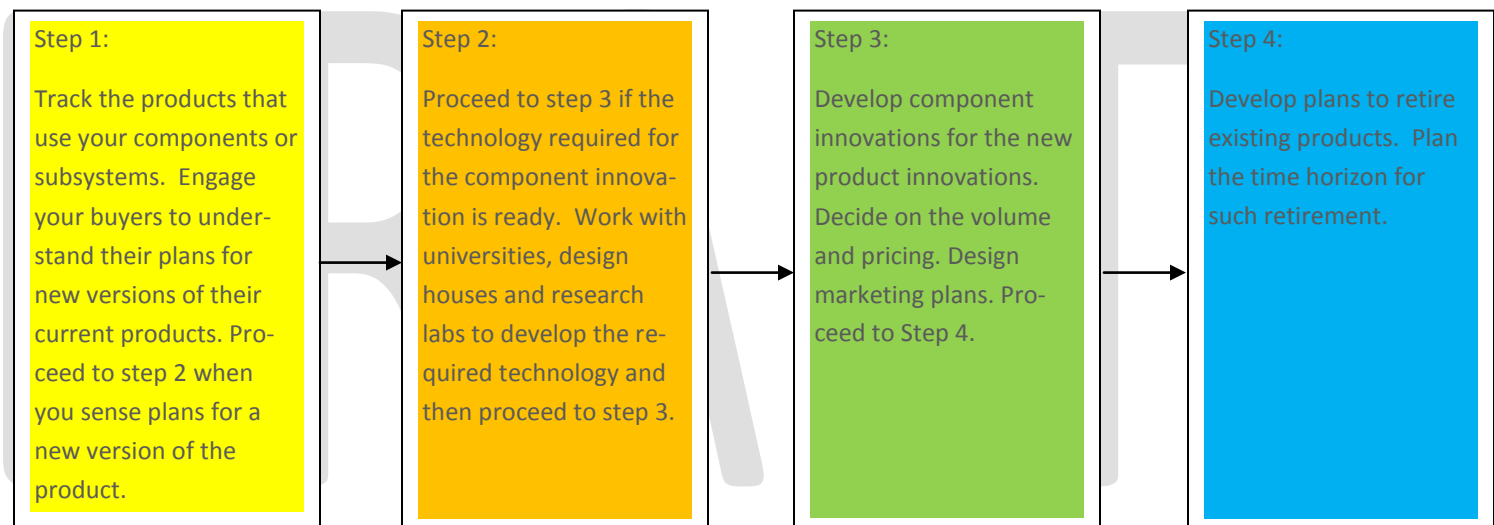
Step 1:

Track the products that use your components or subsystems. Engage your buyers to understand their plans for new versions of their current products. Proceed to step 2 when you sense plans for a new version of the product.

Step 2:

Proceed to step 3 if the technology required for the component innovation is ready. Work with universities, design houses and research labs to develop the required technology and then proceed to step 3.

Step 3:

Develop component innovations for the new product innovations. Decide on the volume and pricing. Design marketing plans. Proceed to Step 4.

Step 4:

Develop plans to retire existing products. Plan the time horizon for such retirement.